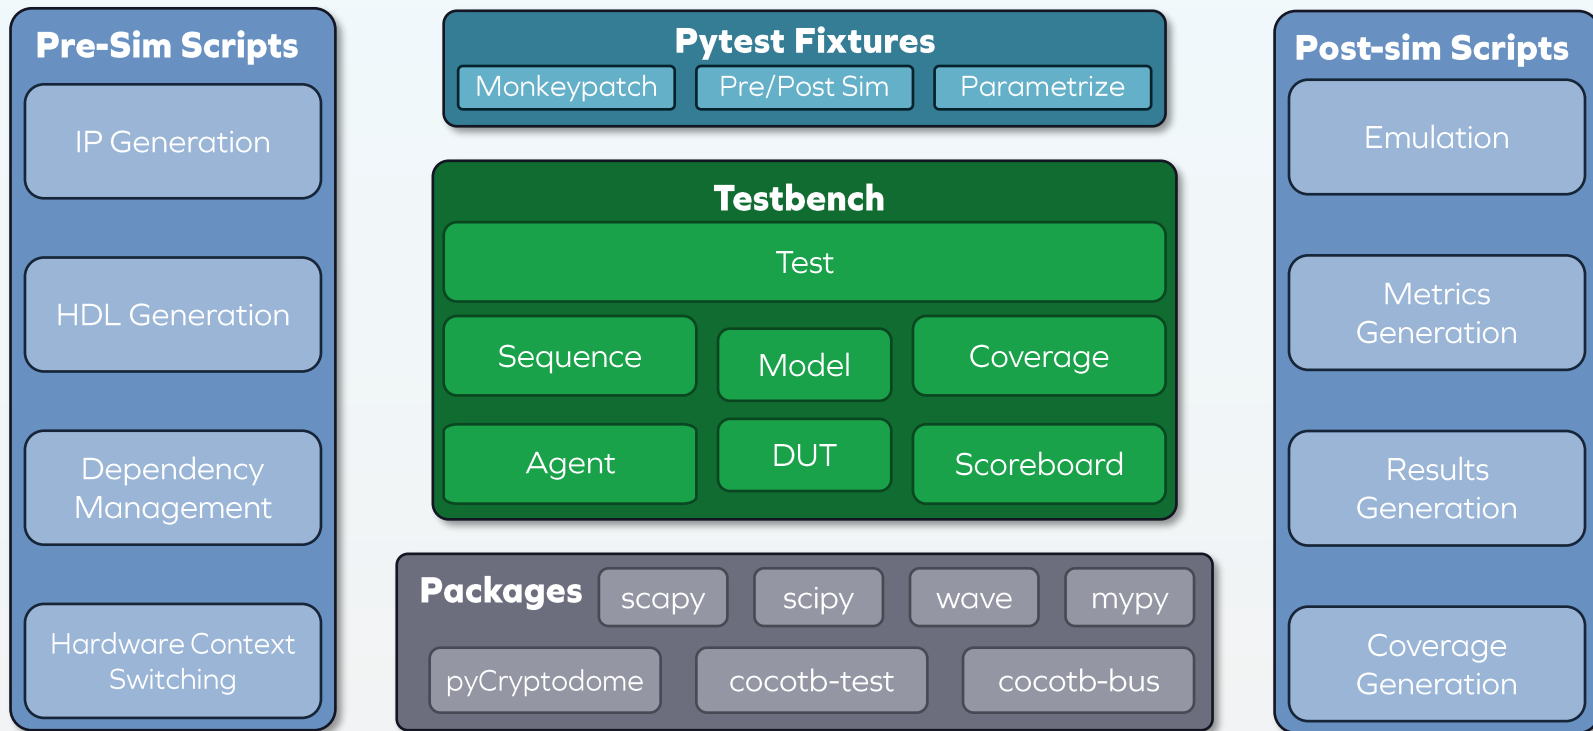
Pre-Sim Scripts

IP Generation

HDL Generation

Dependency Management

Hardware Context Switching

Pytest Fixtures

Monkeypatch

Pre/Post Sim

Parametrize

Testbench

Test

Sequence

Model

Coverage

Agent

DUT

Scoreboard

Packages

scapy

scipy

wave

mypy

pyCryptodome

cocotb-test

cocotb-bus

Post-sim Scripts

Emulation

Metrics Generation

Results Generation

Coverage Generation